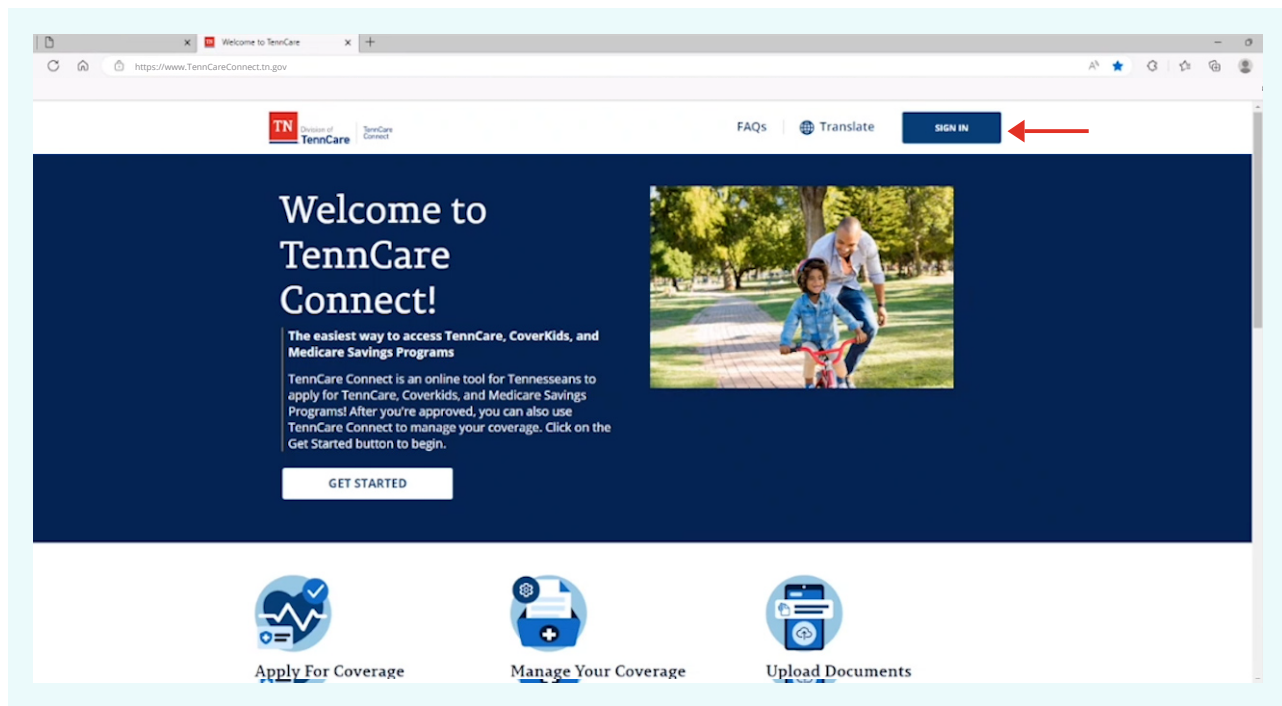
Welcome to TennCare

https://www.TennCareConnect.tn.gov

TN Division of TennCare | TennCare Connect

FAQs

Translate

SIGN IN

Welcome to TennCare Connect!

The easiest way to access TennCare, CoverKids, and Medicare Savings Programs

TennCare Connect is an online tool for Tennesseans to apply for TennCare, Coverkids, and Medicare Savings Programs! After you're approved, you can also use TennCare Connect to manage your coverage. Click on the Get Started button to begin.

GET STARTED

Apply For Coverage

Manage Your Coverage

Upload Documents